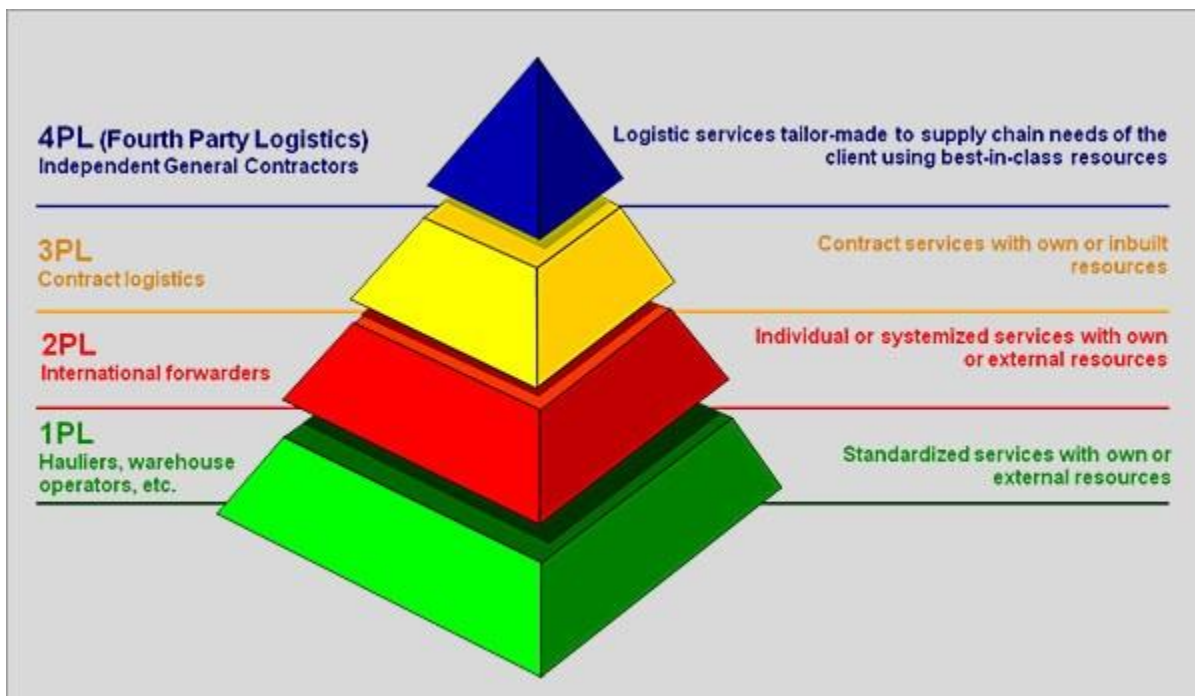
4PL (Fourth Party Logistics)
Independent General Contractors

Logistic services tailor-made to supply chain needs of the client using best-in-class resources

3PL
Contract logistics

Contract services with own or inbuilt resources

2PL
International forwarders

Individual or systemized services with own or external resources

1PL
Hauliers, warehouse operators, etc.

Standardized services with own or external resources